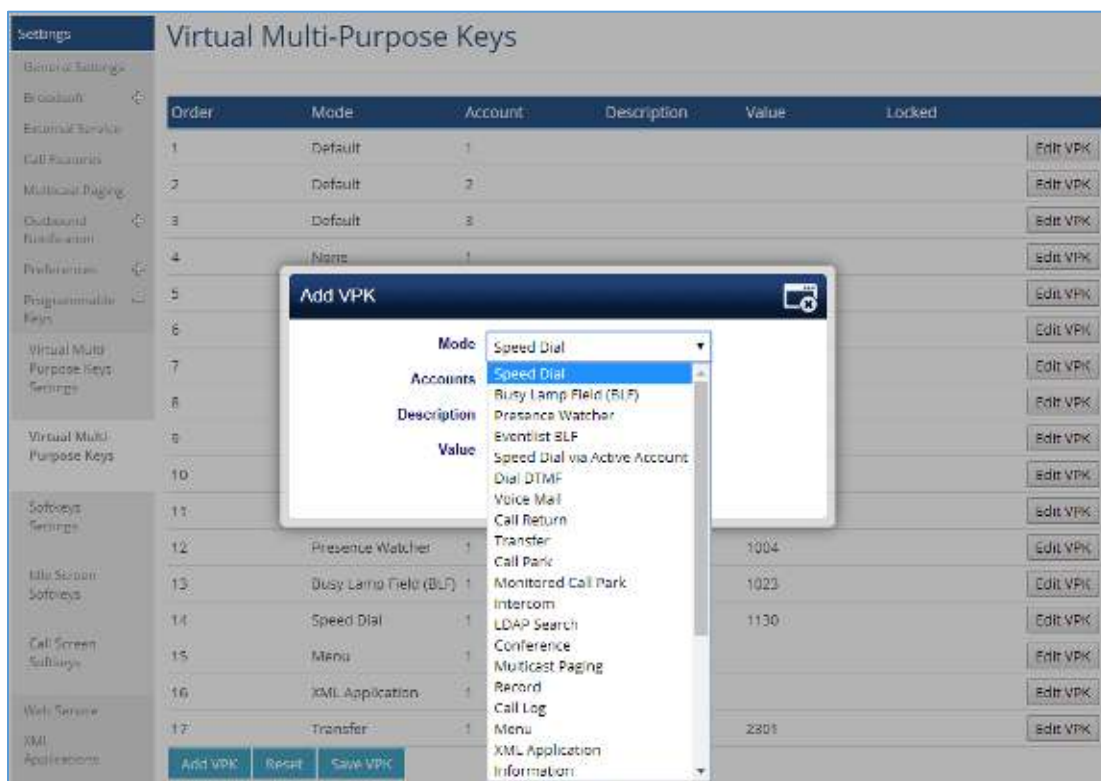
Settings
General Settings
Broadsoft
External Service
Call Features
Multicast Paging
Outbound Notification
Preferences
Programmable Keys
Virtual Multi Purpose Keys Settings
Virtual Multi Purpose Keys
Softkeys Settings
Idle Screen Softkeys
Call Screen Softkeys
Web Service
XML Applications

Virtual Multi-Purpose Keys

| Order | Mode | Account | Description | Value | Locked | |
|---|---|---|---|---|---|---|
| 1 | Default | 1 | | | | Edit VPK |
| 2 | Default | 2 | | | | Edit VPK |
| 3 | Default | 3 | | | | Edit VPK |
| 4 | None | 1 | | | | Edit VPK |
| 5 | | | | | | Edit VPK |
| 6 | | | | | | Edit VPK |
| 7 | | | | | | Edit VPK |
| 8 | | | | | | Edit VPK |
| 9 | | | | | | Edit VPK |
| 10 | | | | | | Edit VPK |
| 11 | | | | | | Edit VPK |
| 12 | Presence Watcher | 1 | | 1004 | | Edit VPK |
| 13 | Busy Lamp Field (BLF) | 1 | | 1023 | | Edit VPK |
| 14 | Speed Dial | 1 | | 1130 | | Edit VPK |
| 15 | Menu | 1 | | | | Edit VPK |
| 16 | XML Application | 1 | | | | Edit VPK |
| 17 | Transfer | 1 | | 2301 | | Edit VPK |

Add VPK Reset Save VPK

Add VPK
Mode Speed Dial
Accounts
Description
Value

Speed Dial
Busy Lamp Field (BLF)
Presence Watcher
Eventlist BLF
Speed Dial via Active Account
Dial DTMF
Voice Mail
Call Return
Transfer
Call Park
Monitored Call Park
Intercom
LDAP Search
Conference
Multicast Paging
Record
Call Log
Menu
XML Application
Information